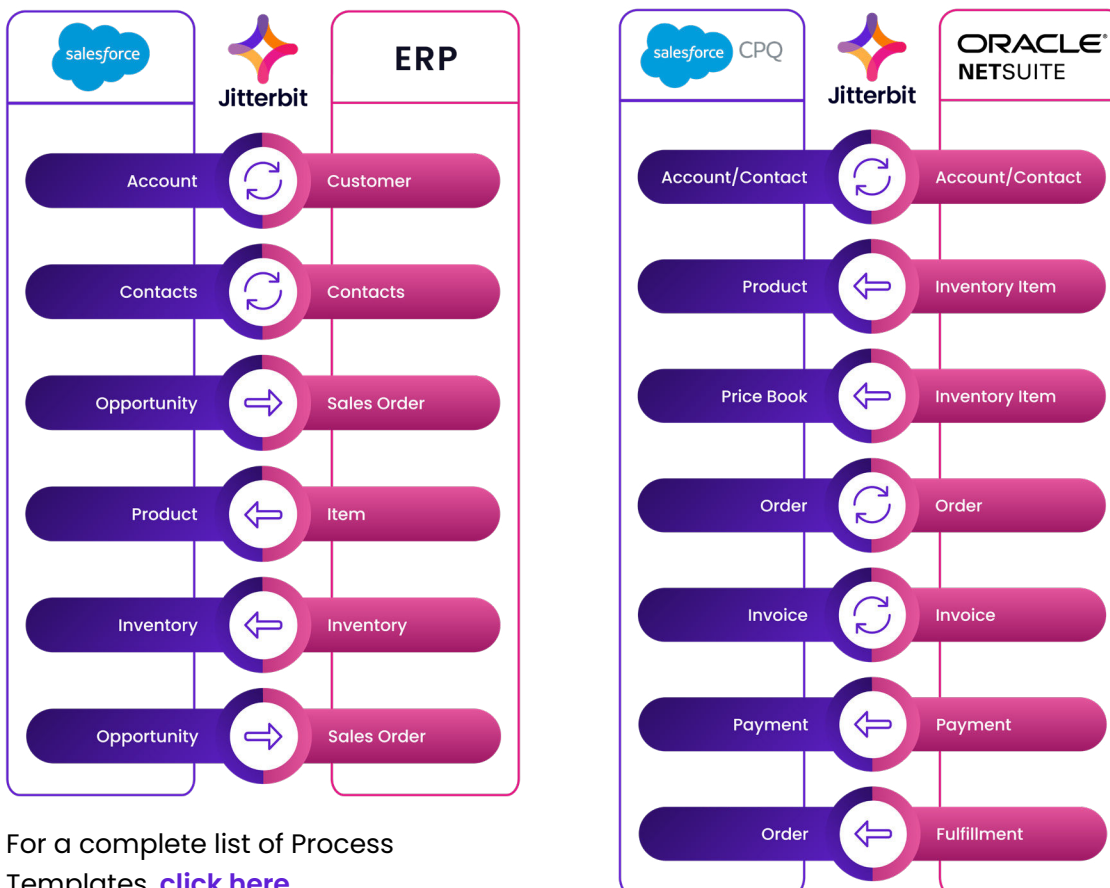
salesforce
Jitterbit
ERP

Account
Customer

Contacts
Contacts

Opportunity
Sales Order

Product
Item

Inventory
Inventory

Opportunity
Sales Order

For a complete list of Process Templates, click here

salesforce CPQ
Jitterbit
ORACLE NETSUITE

Account/Contact
Account/Contact

Product
Inventory Item

Price Book
Inventory Item

Order
Order

Invoice
Invoice

Payment
Payment

Order
Fulfillment